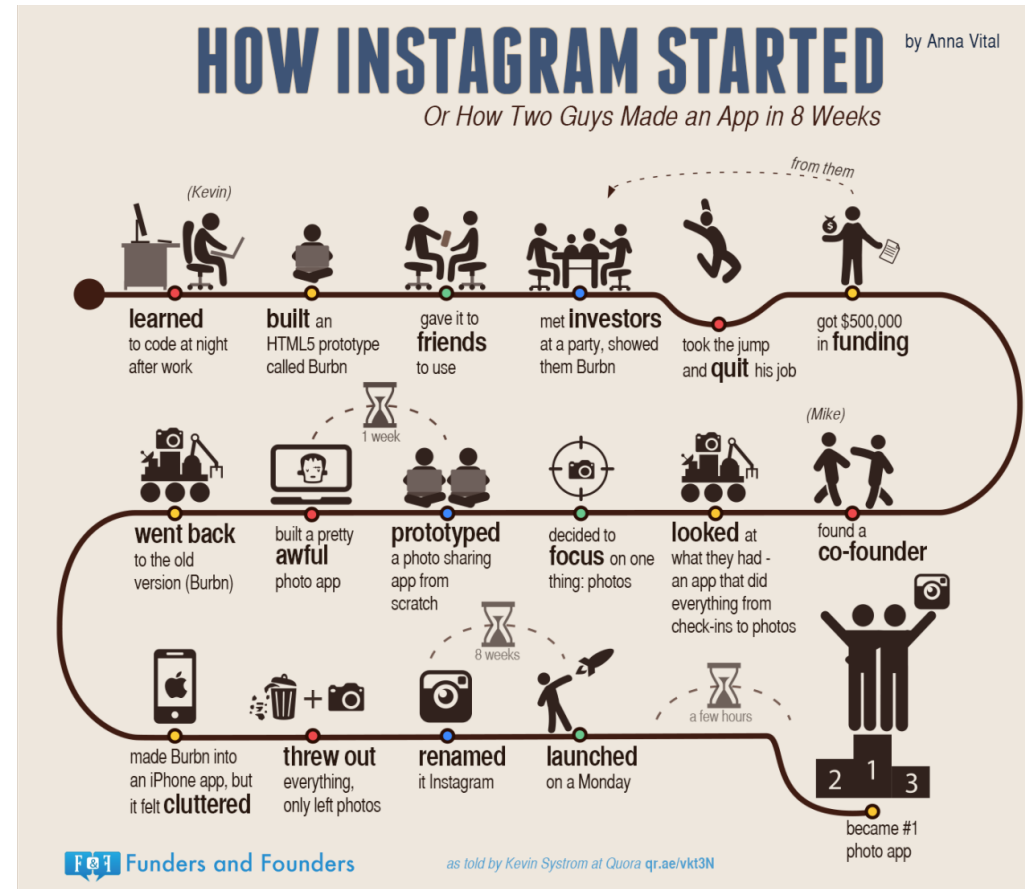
HOW INSTAGRAM STARTED
by Anna Vital

Or How Two Guys Made an App in 8 Weeks

(Kevin)

learned to code at night after work

built an HTML5 prototype called Burbn

gave it to friends to use

met investors at a party, showed them Burbn

from them

took the jump and quit his job

got $500,000 in funding

1 week

went back to the old version (Burbn)

built a pretty awful photo app

prototyped a photo sharing app from scratch

decided to focus on one thing: photos

looked at what they had - an app that did everything from check-ins to photos

(Mike)

found a co-founder

8 weeks

a few hours

made Burbn into an iPhone app, but it felt cluttered

threw out everything, only left photos

renamed it Instagram

launched on a Monday

2 1 3

became #1 photo app

F&F Funders and Founders

as told by Kevin Systrom at Quora qr.ae/vkt3N